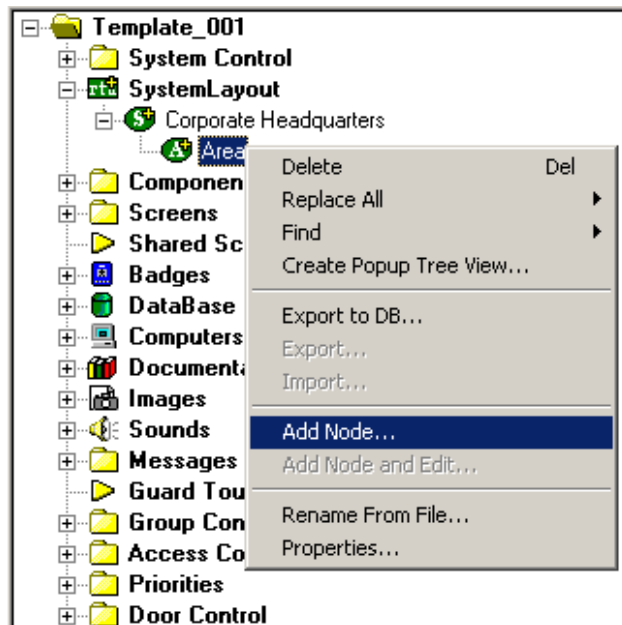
Template_001
System Control
SystemLayout
Corporate Headquarters
Area
Componen
Screens
Shared Sc
Badges
DataBase
Computers
Documenta
Images
Sounds
Messages
Guard Tou
Group Con
Access Co
Priorities
Door Control

Delete Del
Replace All
Find
Create Popup Tree View...
Export to DB...
Export...
Import...
Add Node...
Add Node and Edit...
Rename From File...
Properties...